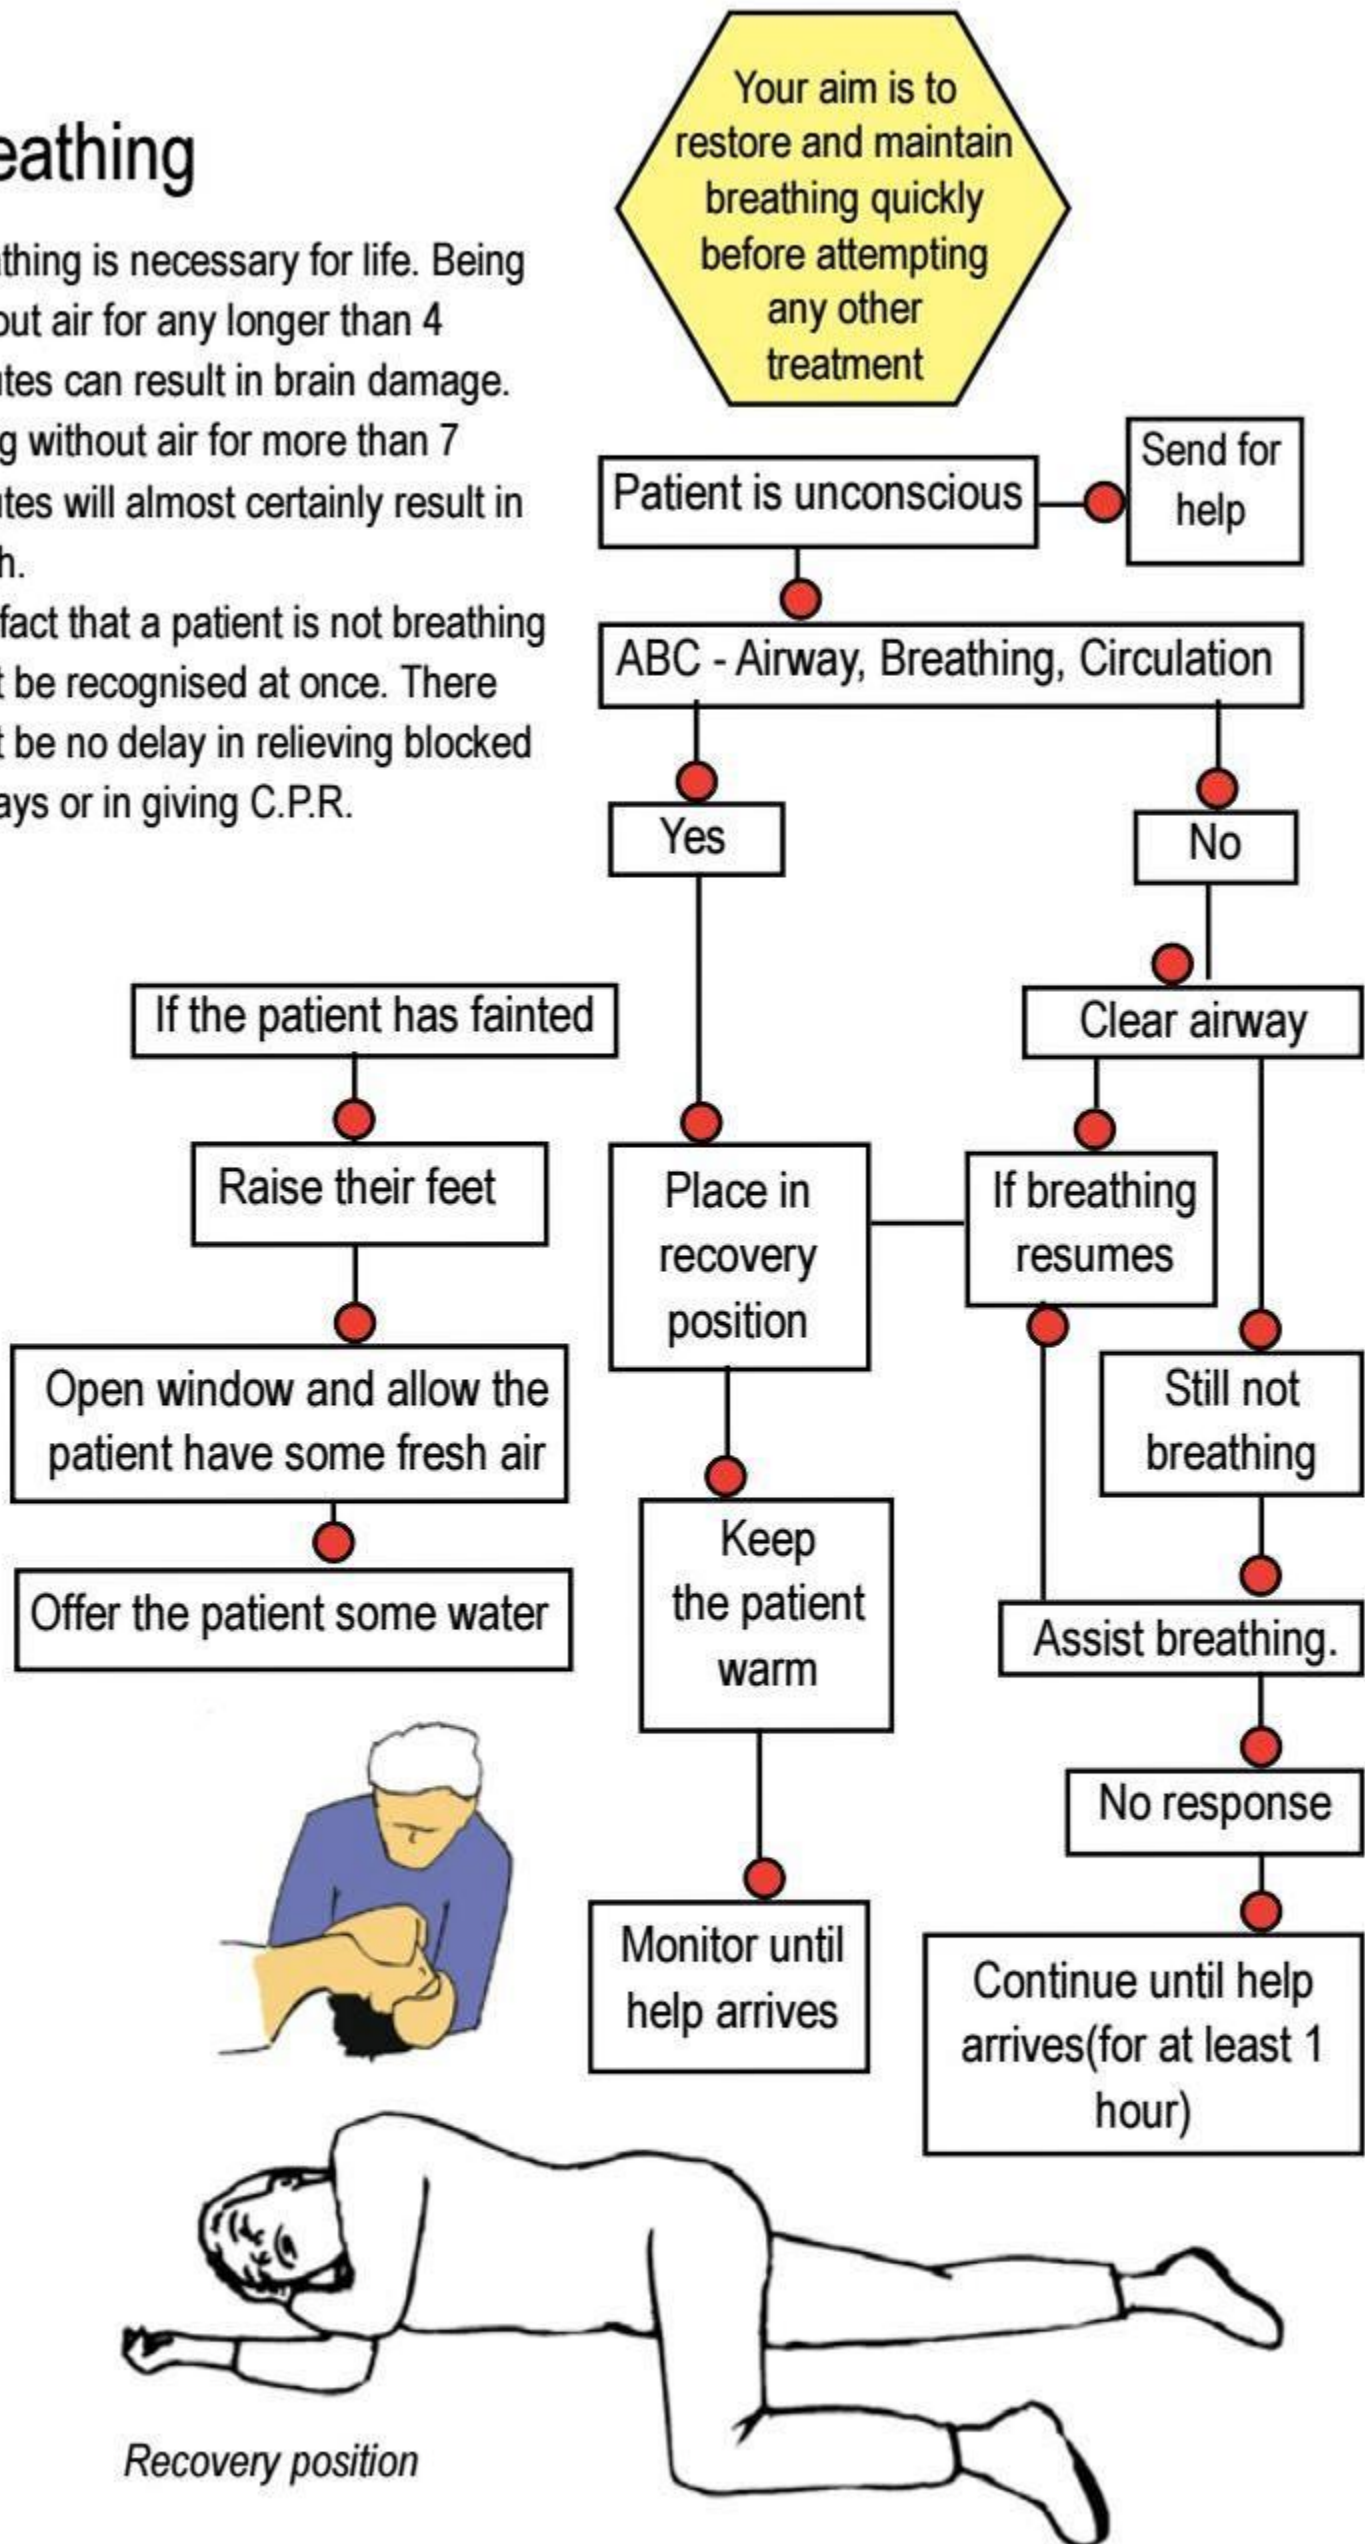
eathing

thing is necessary for life. Being out air for any longer than 4 tes can result in brain damage. g without air for more than 7 tes will almost certainly result in h.

fact that a patient is not breathing t be recognised at once. There t be no delay in relieving blocked ays or in giving C.P.R.

Your aim is to restore and maintain breathing quickly before attempting any other treatment

Patient is unconscious

Send for help

ABC - Airway, Breathing, Circulation

Yes

No

If the patient has fainted

Clear airway

Raise their feet

Place in recovery position

If breathing resumes

Open window and allow the patient have some fresh air

Still not breathing

Offer the patient some water

Keep the patient warm

Assist breathing.

No response

Monitor until help arrives

Continue until help arrives(for at least 1 hour)

Recovery position